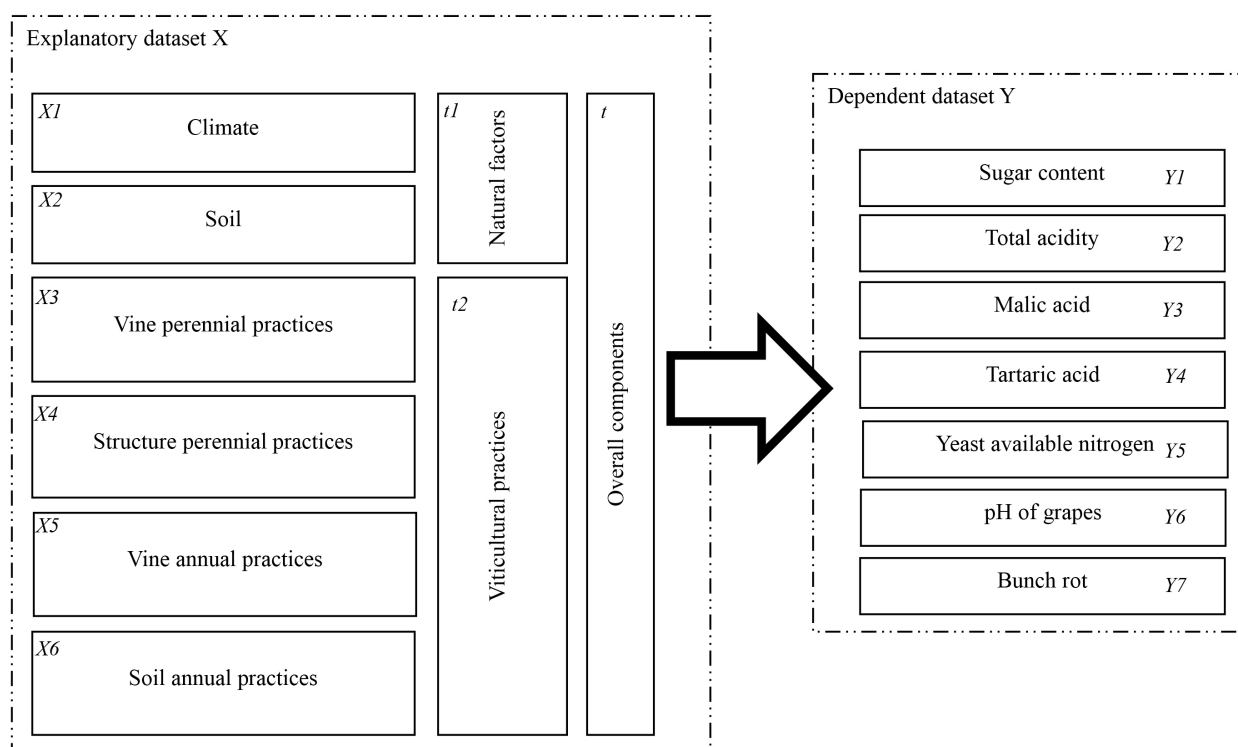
Explanatory dataset X

X1 Climate

X2 Soil

X3 Vine perennial practices

X4 Structure perennial practices

X5 Vine annual practices

X6 Soil annual practices

t1 Natural factors

t2 Viticultural practices

t Overall components

Dependent dataset Y

Sugar content Y1

Total acidity Y2

Malic acid Y3

Tartaric acid Y4

Yeast available nitrogen Y5

pH of grapes Y6

Bunch rot Y7